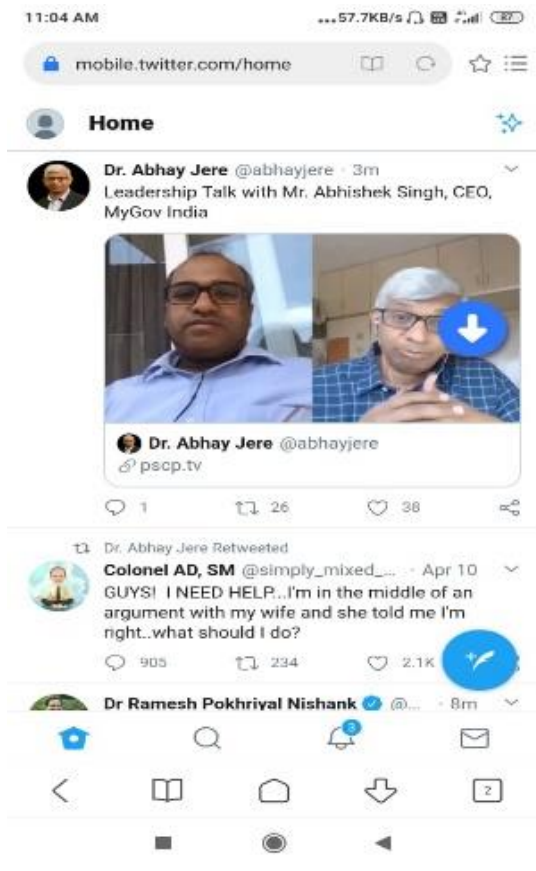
11:04 AM ...57.7KB/s 87

mobile.twitter.com/home

Home

Dr. Abhay Jere @abhayjere · 3m
Leadership Talk with Mr. Abhishek Singh, CEO, MyGov India

Dr. Abhay Jere @abhayjere
pscp.tv

1 26 38

Dr. Abhay Jere Retweeted
Colonel AD, SM @simply_mixed_... · Apr 10
GUYS! I NEED HELP...I'm in the middle of an argument with my wife and she told me I'm right..what should I do?

905 234 2.1K

Dr Ramesh Pokhriyal Nishank @... · 8m

3

2